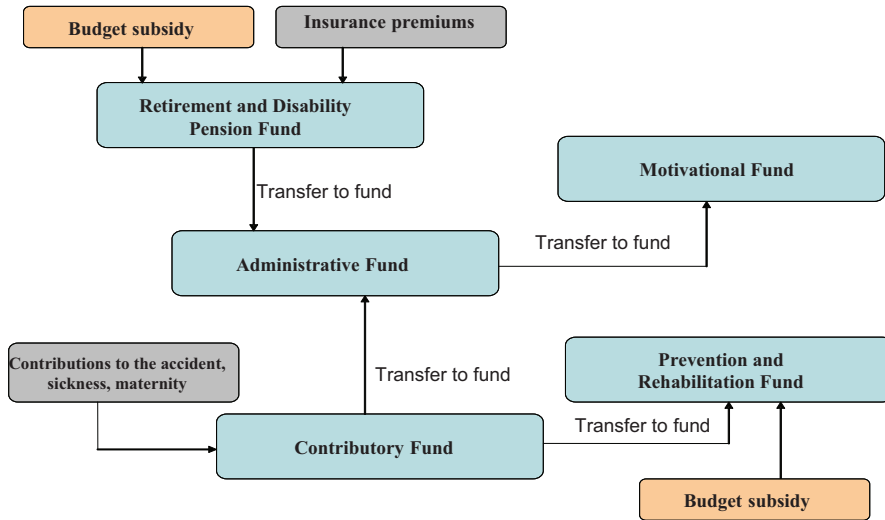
Budget subsidy

Insurance premiums

Retirement and Disability Pension Fund

Transfer to fund

Motivational Fund

Transfer to fund

Administrative Fund

Contributions to the accident, sickness, maternity

Transfer to fund

Prevention and Rehabilitation Fund

Transfer to fund

Contributory Fund

Budget subsidy